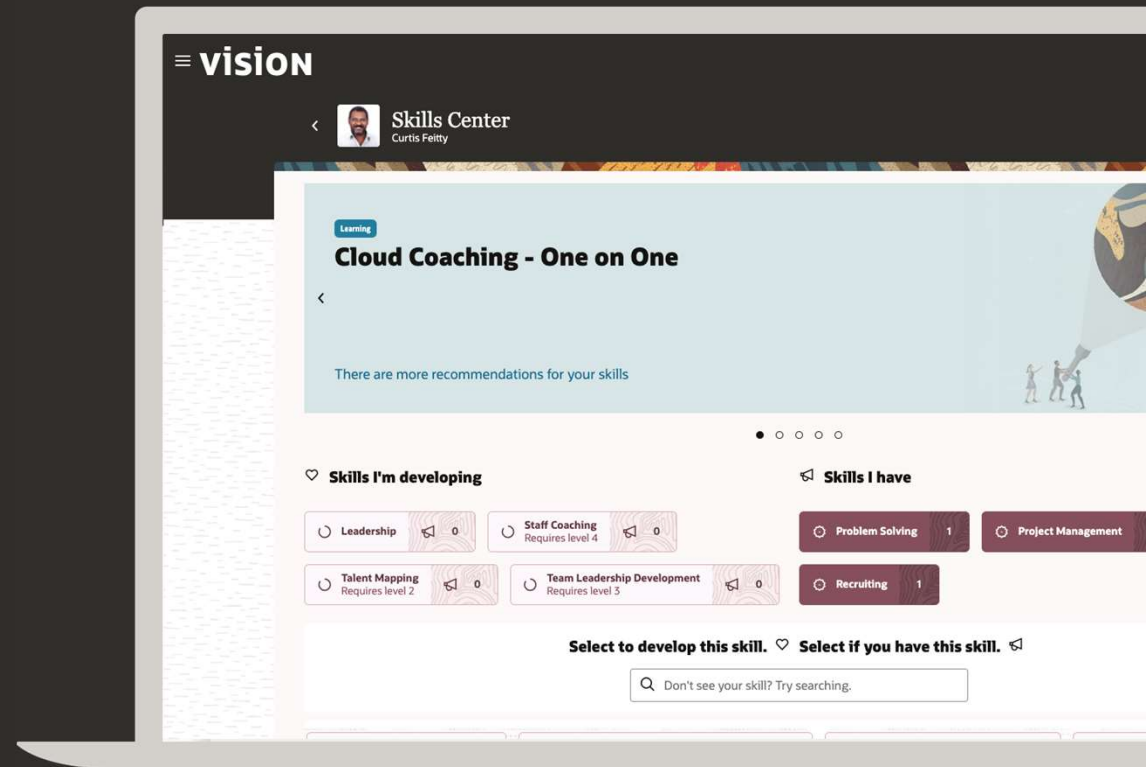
vision

Skills Center
Curtis Feitty

Learning

Cloud Coaching - One on One

There are more recommendations for your skills

Skills I'm developing

Leadership 0

Staff Coaching
Requires level 4 0

Talent Mapping
Requires level 2 0

Team Leadership Development
Requires level 3 0

Skills I have

Problem Solving 1

Project Management

Recruiting 1

Select to develop this skill. Select if you have this skill.

Don't see your skill? Try searching.